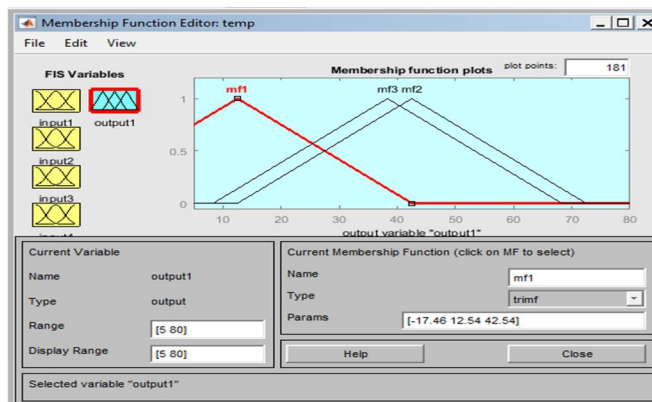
Membership Function Editor: temp

File Edit View

FIS Variables

input1 output1

input2

input3

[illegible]

Membership function plots

plot points: 181

mf1

mf3 mf2

1

0.5

0

10 20 30 40 50 60 70 80

output variable "output1"

Current Variable

Name output1

Type output

Range [5 80]

Display Range [5 80]

Current Membership Function (click on MF to select)

Name mf1

Type trimf

Params [-17.46 12.54 42.54]

Help

Close

Selected variable "output1"